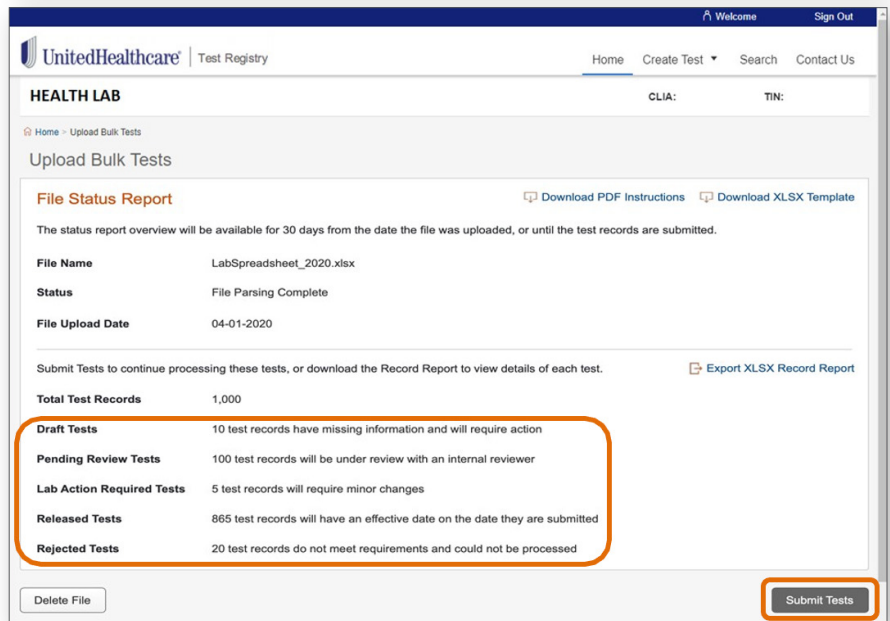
Welcome Sign Out

UnitedHealthcare | Test Registry

Home Create Test Search Contact Us

HEALTH LAB CLIA: TIN:

Home > Upload Bulk Tests

Upload Bulk Tests

File Status Report

Download PDF Instructions Download XLSX Template

The status report overview will be available for 30 days from the date the file was uploaded, or until the test records are submitted.

| | |
|---|---|
| File Name | LabSpreadsheet_2020.xlsx |
| Status | File Parsing Complete |
| File Upload Date | 04-01-2020 |

Submit Tests to continue processing these tests, or download the Record Report to view details of each test.

Export XLSX Record Report

| | |
|---|---|
| Total Test Records | 1,000 |
| Draft Tests | 10 test records have missing information and will require action |
| Pending Review Tests | 100 test records will be under review with an internal reviewer |
| Lab Action Required Tests | 5 test records will require minor changes |
| Released Tests | 865 test records will have an effective date on the date they are submitted |
| Rejected Tests | 20 test records do not meet requirements and could not be processed |

Delete File

Submit Tests